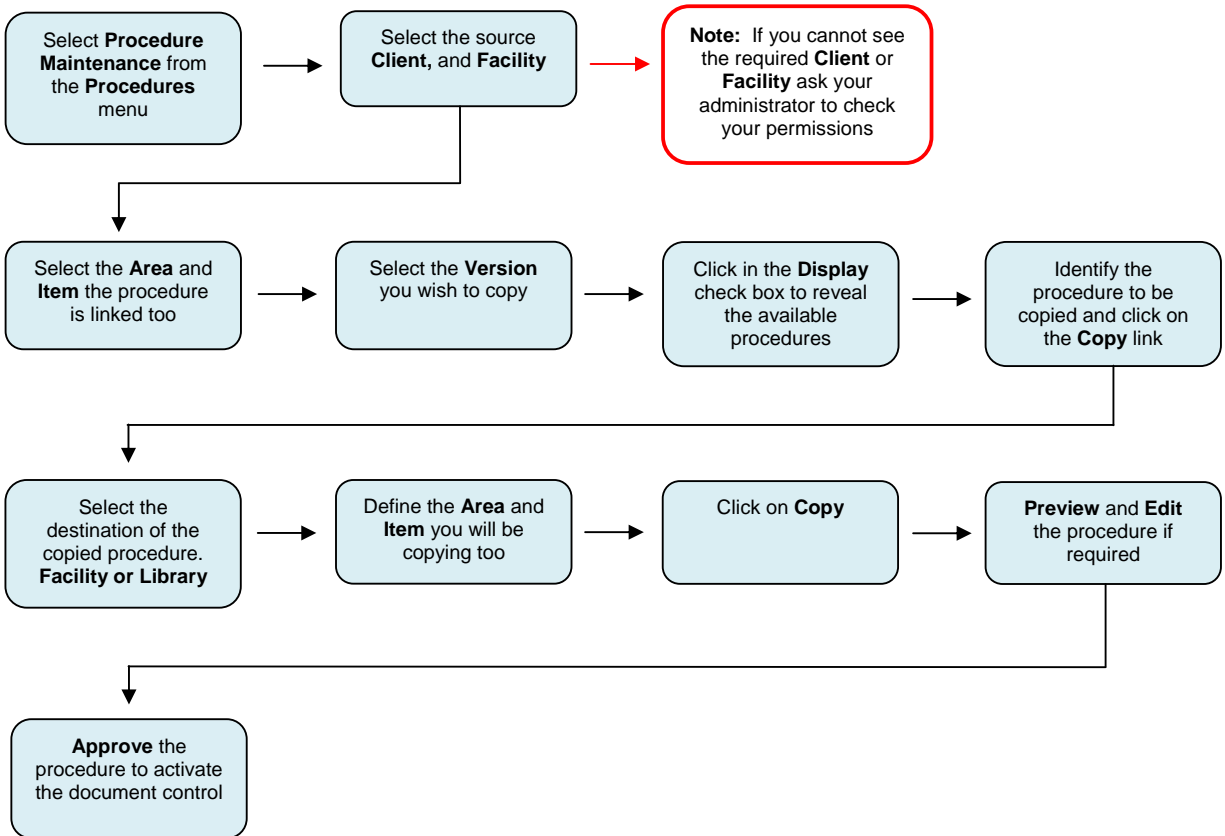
Select **Procedure Maintenance** from the **Procedures** menu

Select the source **Client,** and **Facility**

**Note:** If you cannot see the required **Client** or **Facility** ask your administrator to check your permissions

Select the **Area** and **Item** the procedure is linked too

Select the **Version** you wish to copy

Click in the **Display** check box to reveal the available procedures

Identify the procedure to be copied and click on the **Copy** link

Select the destination of the copied procedure. **Facility or Library**

Define the **Area** and **Item** you will be copying too

Click on **Copy**

**Preview** and **Edit** the procedure if required

**Approve** the procedure to activate the document control